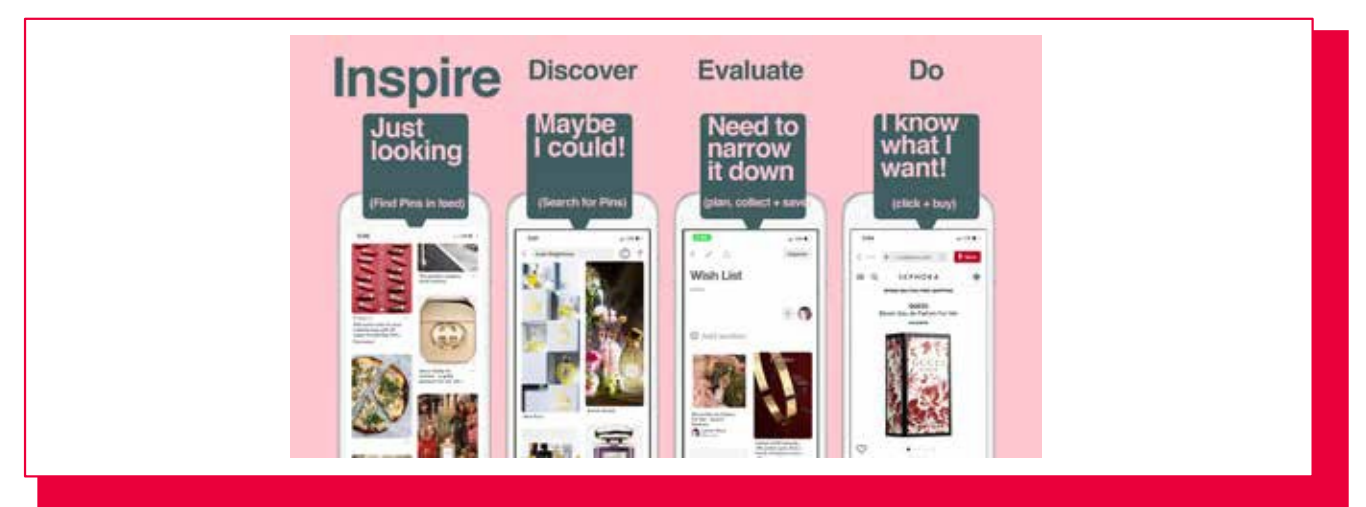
Inspire

Just looking

(Find Pins in feed)

Discover

Maybe I could!

(Search for Pins)

Evaluate

Need to narrow it down

(plan, collect + save

Wish List

Do

I know what I want!

(click + buy)

SEPHORA

GUCCI